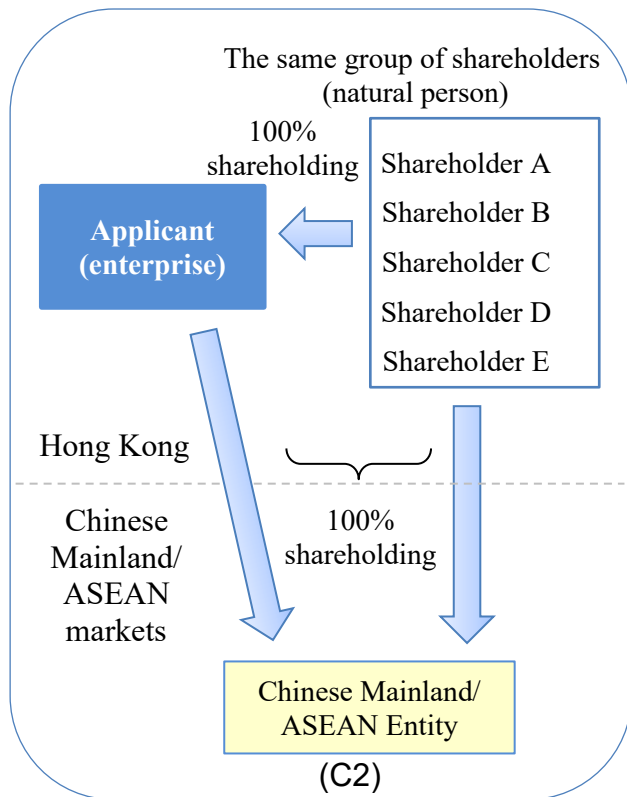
The same group of shareholders (natural person)

100% shareholding

Shareholder A
Shareholder B
Shareholder C
Shareholder D
Shareholder E

Applicant (enterprise)

Hong Kong

Chinese Mainland/ ASEAN markets

100% shareholding

Chinese Mainland/ ASEAN Entity

(C2)